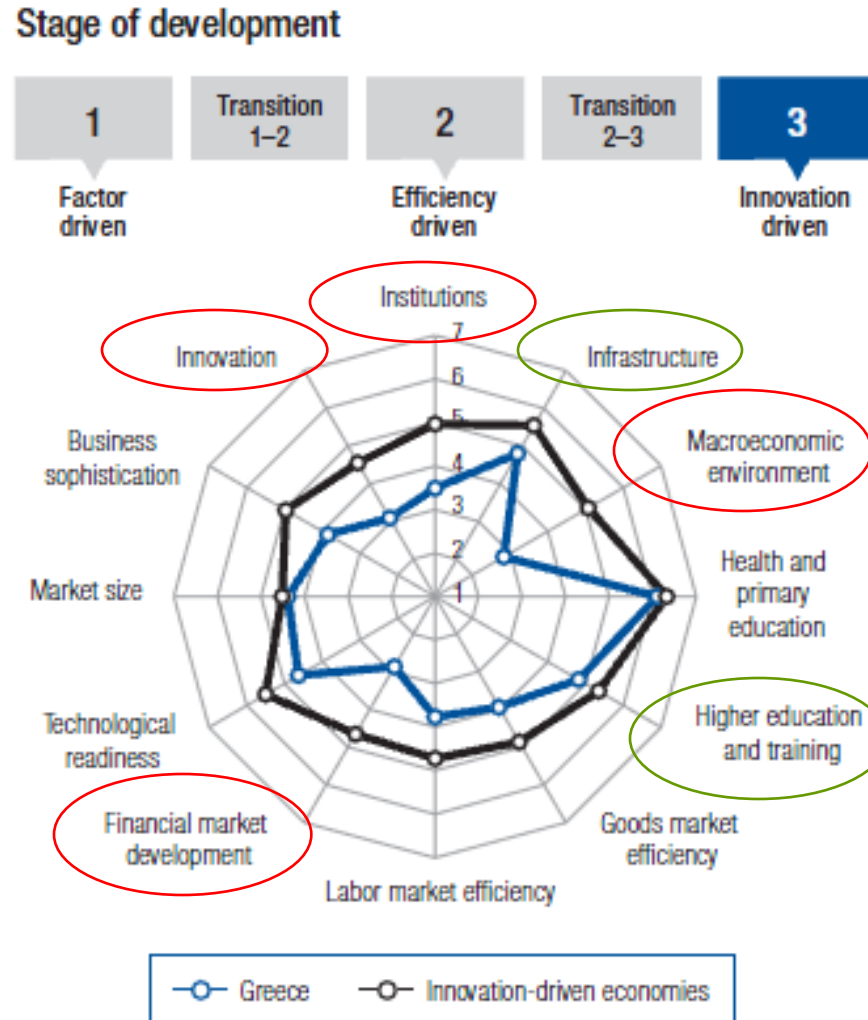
Stage of development

1

Transition 1–2

2

Transition 2–3

3

Factor driven

Efficiency driven

Innovation driven

Institutions

7

6

5

4

3

2

1

Innovation

Infrastructure

Business sophistication

Macroeconomic environment

Market size

Health and primary education

Technological readiness

Higher education and training

Financial market development

Goods market efficiency

Labor market efficiency

Greece

Innovation-driven economies